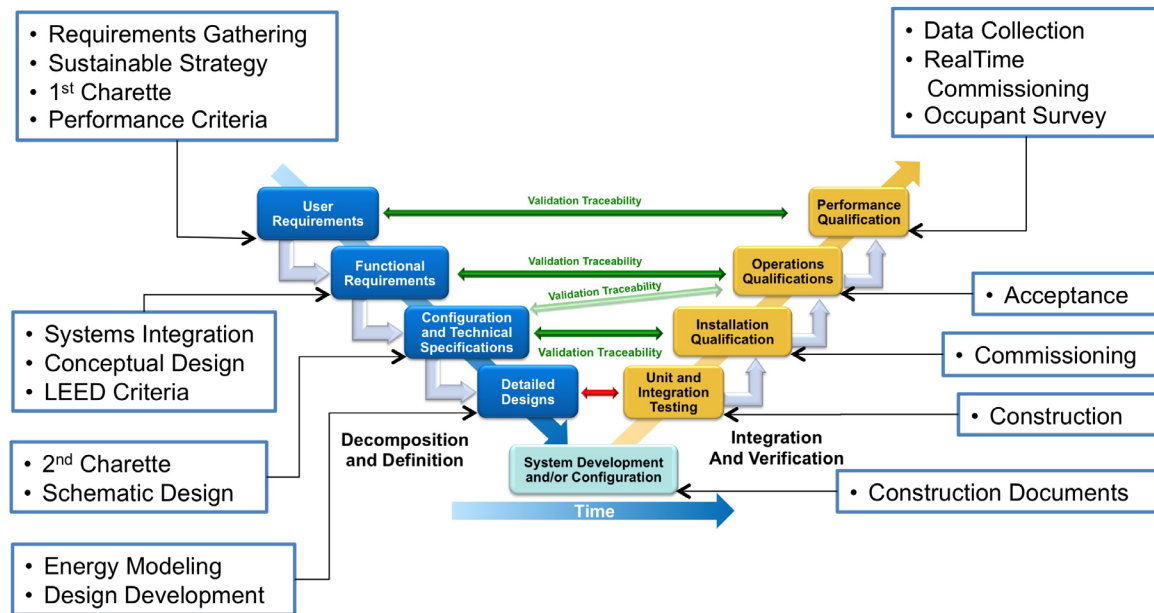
• Requirements Gathering
• Sustainable Strategy
• 1$^{st}$ Charette
• Performance Criteria

• Data Collection
• RealTime Commissioning
• Occupant Survey

User Requirements

Validation Traceability

Performance Qualification

Functional Requirements

Validation Traceability

Operations Qualifications

Validation Traceability

• Acceptance

Configuration and Technical Specifications

Installation Qualification

Validation Traceability

• Systems Integration
• Conceptual Design
• LEED Criteria

• Commissioning

Detailed Designs

Unit and Integration Testing

• Construction

Decomposition and Definition

Integration And Verification

• 2$^{nd}$ Charette
• Schematic Design

System Development and/or Configuration

• Construction Documents

Time

• Energy Modeling
• Design Development